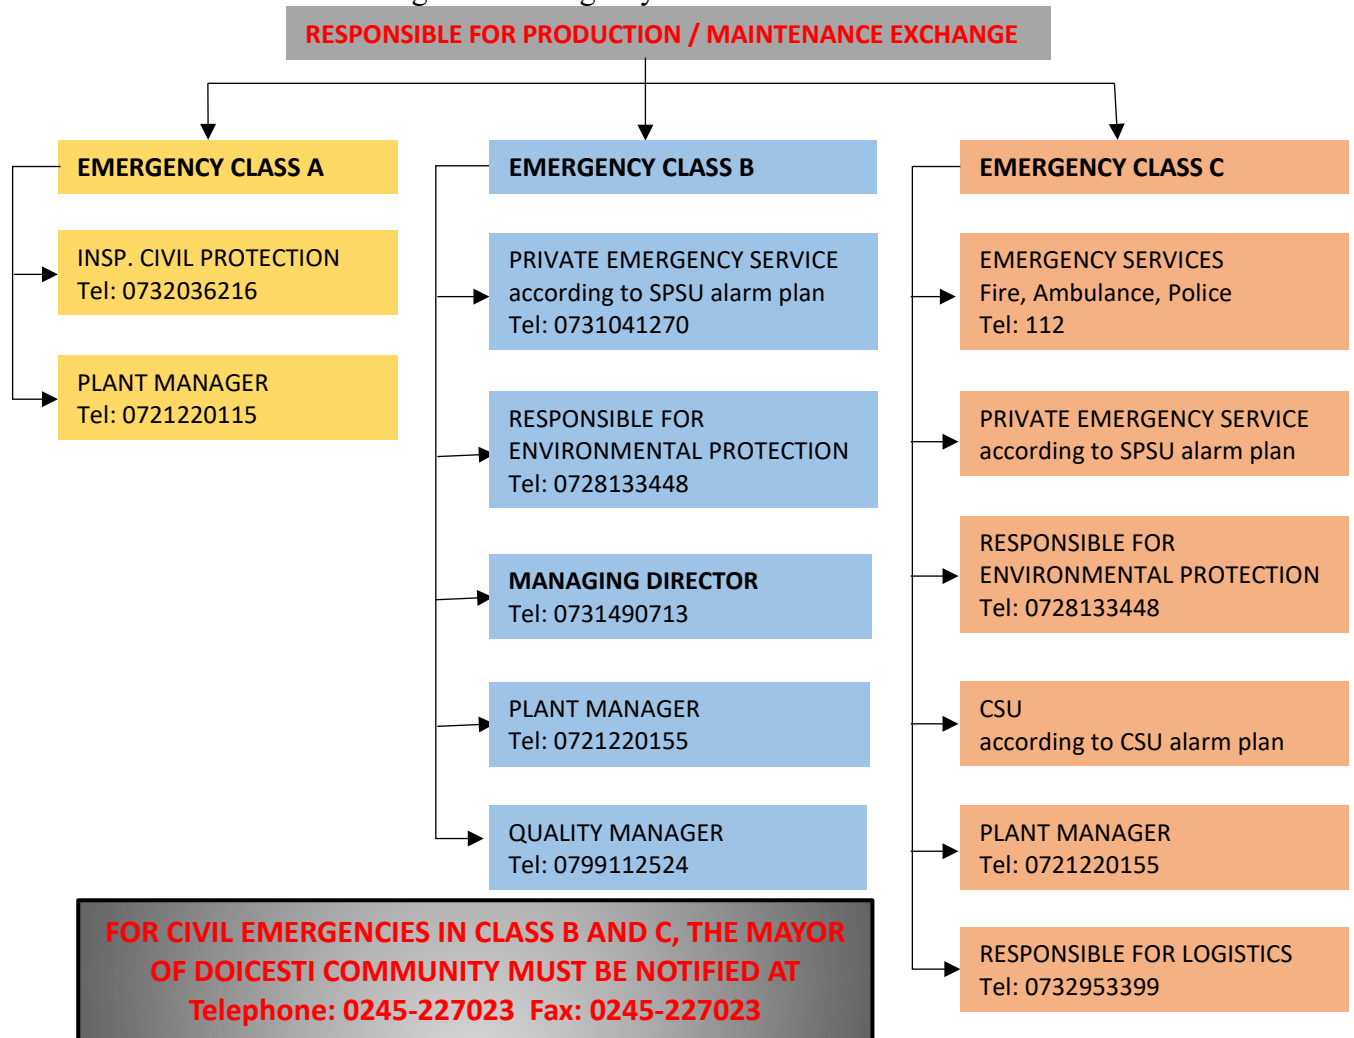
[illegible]

RESPONSIBLE FOR PRODUCTION / MAINTENANCE EXCHANGE

EMERGENCY CLASS A

INSP. CIVIL PROTECTION
Tel: 0732036216

PLANT MANAGER
Tel: 0721220115

EMERGENCY CLASS B

PRIVATE EMERGENCY SERVICE
according to SPSU alarm plan
Tel: 0731041270

RESPONSIBLE FOR
ENVIRONMENTAL PROTECTION
Tel: 0728133448

MANAGING DIRECTOR
Tel: 0731490713

PLANT MANAGER
Tel: 0721220155

QUALITY MANAGER
Tel: 0799112524

EMERGENCY CLASS C

EMERGENCY SERVICES
Fire, Ambulance, Police
Tel: 112

PRIVATE EMERGENCY SERVICE
according to SPSU alarm plan

RESPONSIBLE FOR
ENVIRONMENTAL PROTECTION
Tel: 0728133448

CSU
according to CSU alarm plan

PLANT MANAGER
Tel: 0721220155

RESPONSIBLE FOR LOGISTICS
Tel: 0732953399

FOR CIVIL EMERGENCIES IN CLASS B AND C, THE MAYOR OF DOICESTI COMMUNITY MUST BE NOTIFIED AT
Telephone: 0245-227023 Fax: 0245-227023